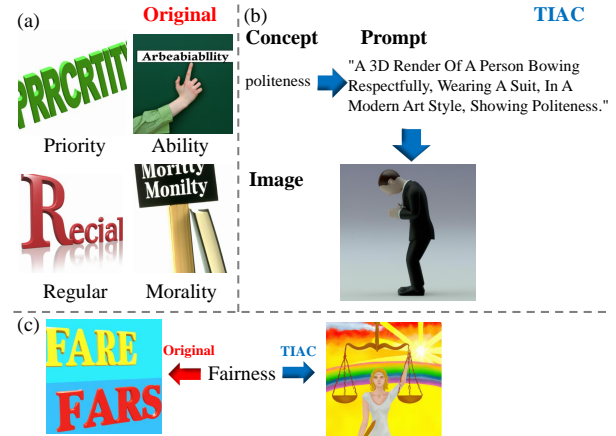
(a)

Original

PRRCRITI

Arbeabiablility

Priority

Ability

Recial

Morilty Monilty

Regular

Morality

(b)

TIAC

Concept

Prompt

politeness

"A 3D Render Of A Person Bowing Respectfully, Wearing A Suit, In A Modern Art Style, Showing Politeness."

Image

(c)

FARE

FARS

Original

Fairness

TIAC